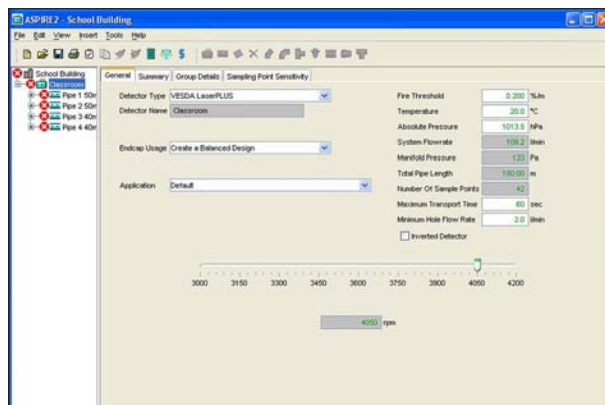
ASPIRE2 - School Building

File Edit View Insert Tools Help

School Building
Classroom
Pipe 1 50m
Pipe 2 50m
Pipe 3 40m
Pipe 4 40m

General Summary Group Details Sampling Point Sensitivity

Detector Type VESDA LaserPLUS
Detector Name Classroom

Endcap Usage Create a Balanced Design

Application Default

Fire Threshold 0.200 %/m
Temperature 20.0 °C
Absolute Pressure 1013.5 hPa
System Flowrate 109.2 l/min
Manifold Pressure 133 Pa
Total Pipe Length 180.00 m
Number Of Sample Points 42
Maximum Transport Time 60 sec
Minimum Hole Flow Rate 2.0 l/min
Inverted Detector

3000 3150 3300 3450 3600 3750 3900 4050 4200

4050 rpm